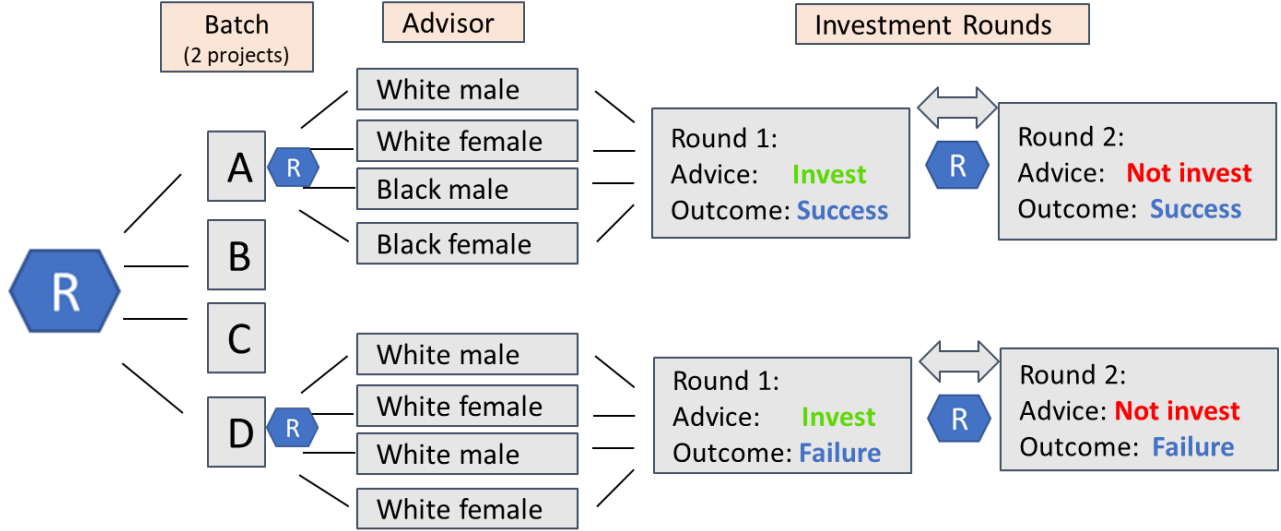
Batch
(2 projects)

Advisor

Investment Rounds

R

A

R

B

C

D

R

White male
White female
Black male
Black female

White male
White female
White male
White female

Round 1:
Advice: Invest
Outcome: Success

R

Round 2:
Advice: Not invest
Outcome: Success

Round 1:
Advice: Invest
Outcome: Failure

R

Round 2:
Advice: Not invest
Outcome: Failure